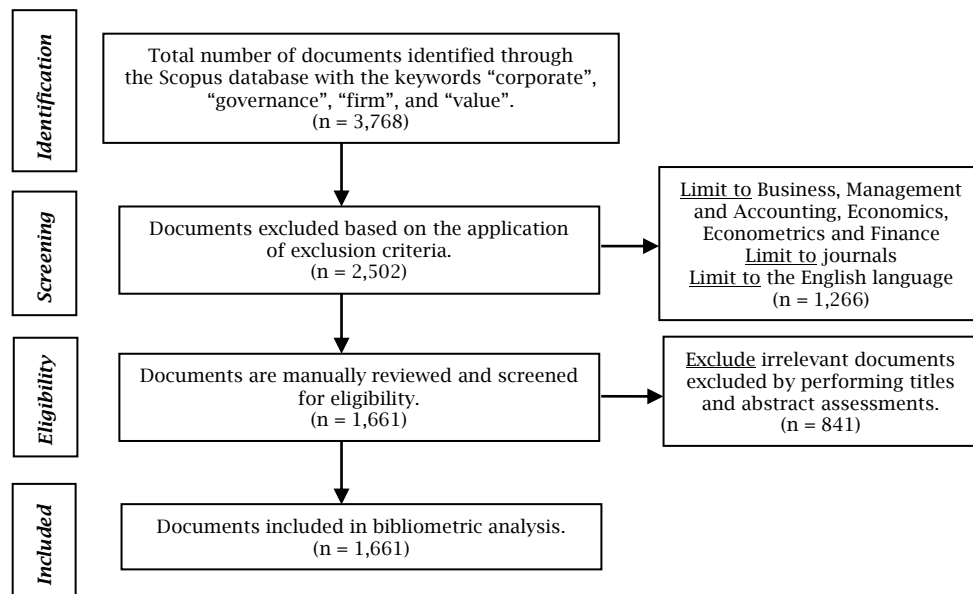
Identification

Total number of documents identified through the Scopus database with the keywords “corporate”, “governance”, “firm”, and “value”.
(n = 3,768)

Screening

Documents excluded based on the application of exclusion criteria.
(n = 2,502)

Limit to Business, Management and Accounting, Economics, Econometrics and Finance
Limit to journals
Limit to the English language
(n = 1,266)

Eligibility

Documents are manually reviewed and screened for eligibility.
(n = 1,661)

Exclude irrelevant documents excluded by performing titles and abstract assessments.
(n = 841)

Included

Documents included in bibliometric analysis.
(n = 1,661)